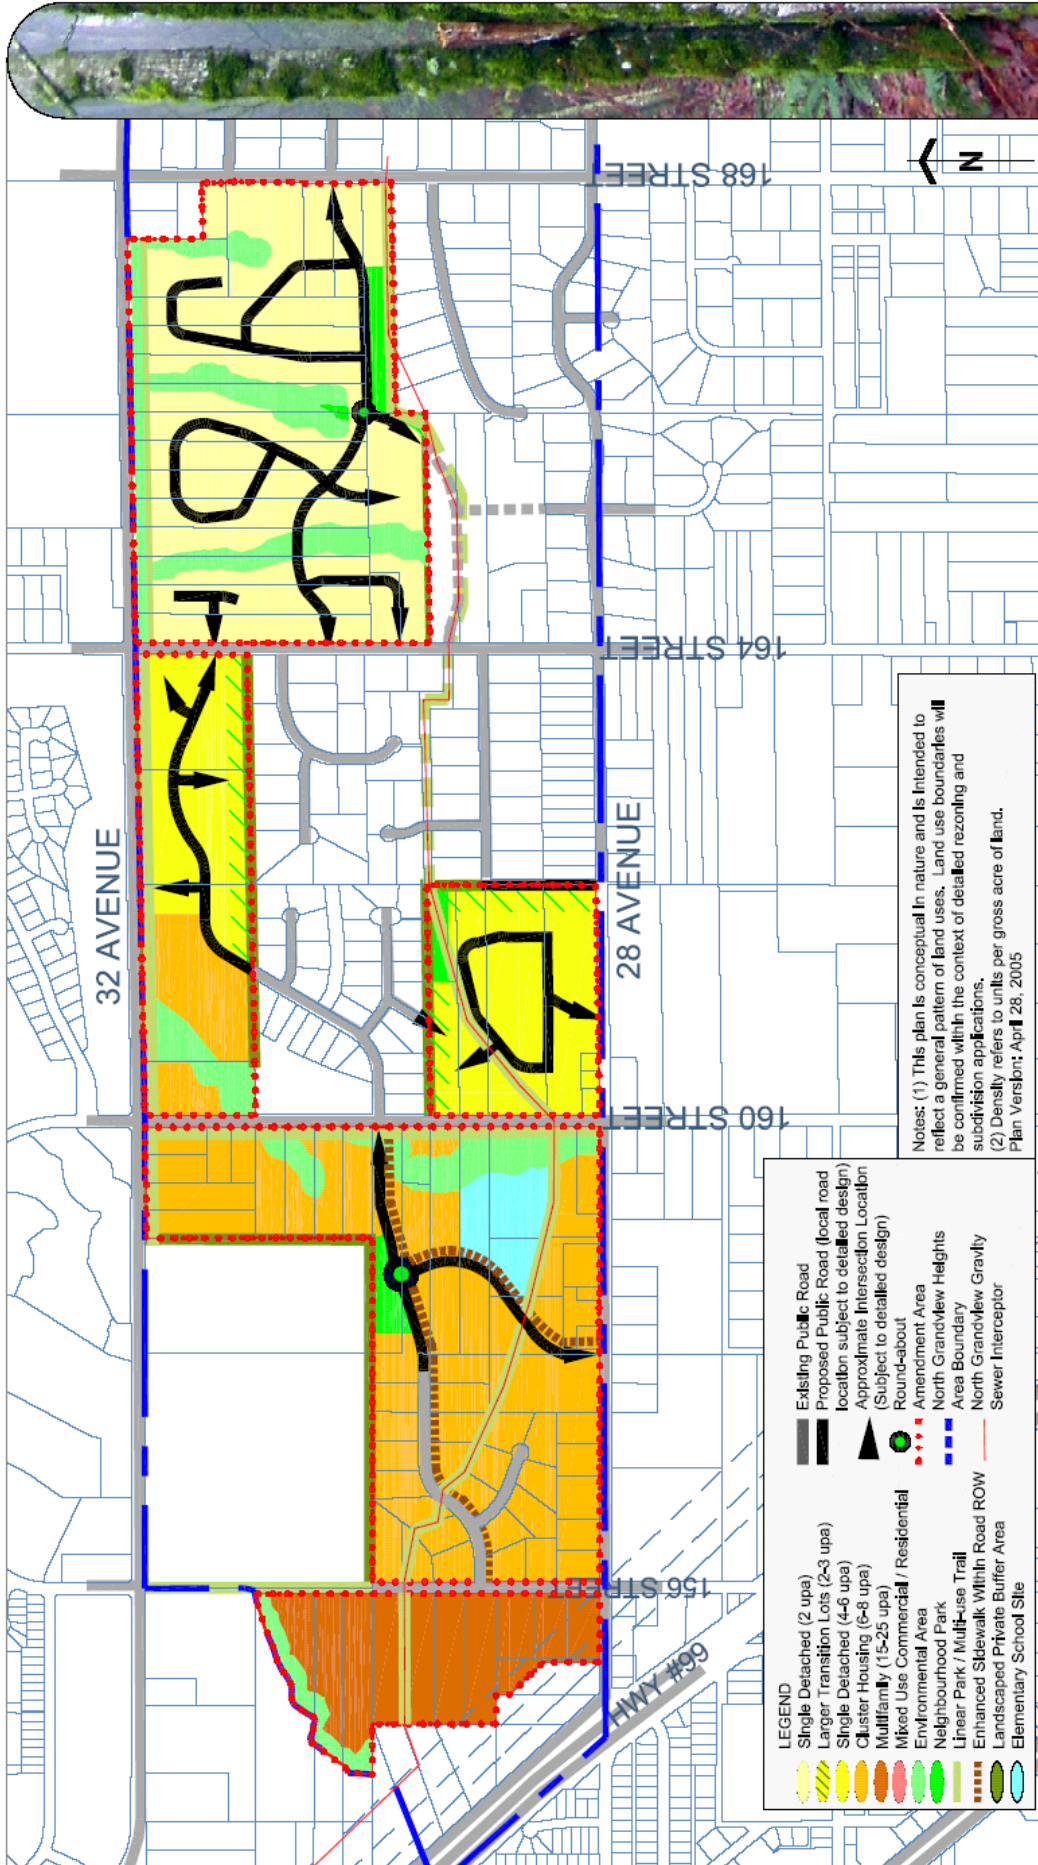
N

168 STREET

164 STREET

160 STREET

156 STREET

32 AVENUE

28 AVENUE

HWY #99

Notes: (1) This plan is conceptual in nature and is intended to reflect a general pattern of land uses. Land use boundaries will be confirmed within the context of detailed rezoning and subdivision applications.
(2) Density refers to units per gross acre of land.
Plan Version: April 28, 2005

LEGEND
Single Detached (2 upa)
Larger Transition Lots (2-3 upa)
Single Detached (4-6 upa)
Cluster Housing (6-8 upa)
Multifamily (15-25 upa)
Mixed Use Commercial / Residential
Environmental Area
Neighbourhood Park
Linear Park / Multi-use Trail
Enhanced Sidewalk Within Road ROW
Landscaped Private Buffer Area
Elementary School Site

Existing Public Road
Proposed Public Road (local road location subject to detailed design)
Approximate Intersection Location (Subject to detailed design)
Round-about
Amendment Area
North Grandview Heights Area Boundary
North Grandview Gravity Sewer Interceptor